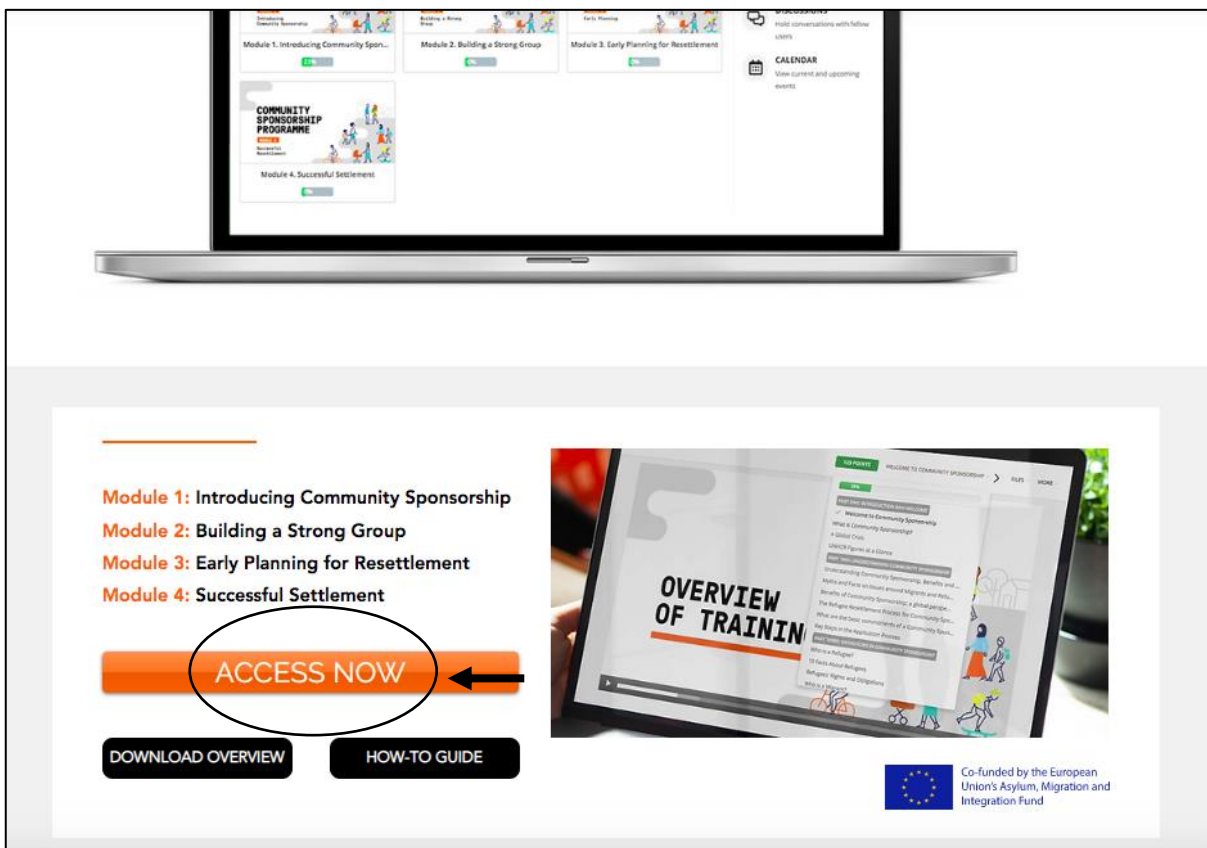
Introducing Community Sponsorship

Module 1. Introducing Community Spons...

23%

Building a Strong Group

Module 2. Building a Strong Group

0%

Early Planning

Module 3. Early Planning for Resettlement

0%

DISCUSSIONS
Hold conversations with fellow users

CALENDAR
View current and upcoming events

COMMUNITY SPONSORSHIP PROGRAMME

Successful Resettlement

Module 4. Successful Settlement

0%

Module 1: Introducing Community Sponsorship
Module 2: Building a Strong Group
Module 3: Early Planning for Resettlement
Module 4: Successful Settlement

ACCESS NOW

DOWNLOAD OVERVIEW

HOW-TO GUIDE

WELCOME TO COMMUNITY SPONSORSHIP

FILES

MORE

✓ Welcome to Community Sponsorship

What is Community Sponsorship?

A Global Crisis

UNHCR Figures at a Glance

Understanding Community Sponsorship, Benefits and ...

Myths and Facts on Issues around Migrants and Refu...

Benefits of Community Sponsorship: a global perspe...

The Refugee Resettlement Process for Community Spo...

What are the basic commitments of a Community Spon...

Key Steps in the Application Process

Who is a Refugee?

10 Facts About Refugees

Refugees' Rights and Obligations

OVERVIEW OF TRAININ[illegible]

Co-funded by the European Union's Asylum, Migration and Integration Fund